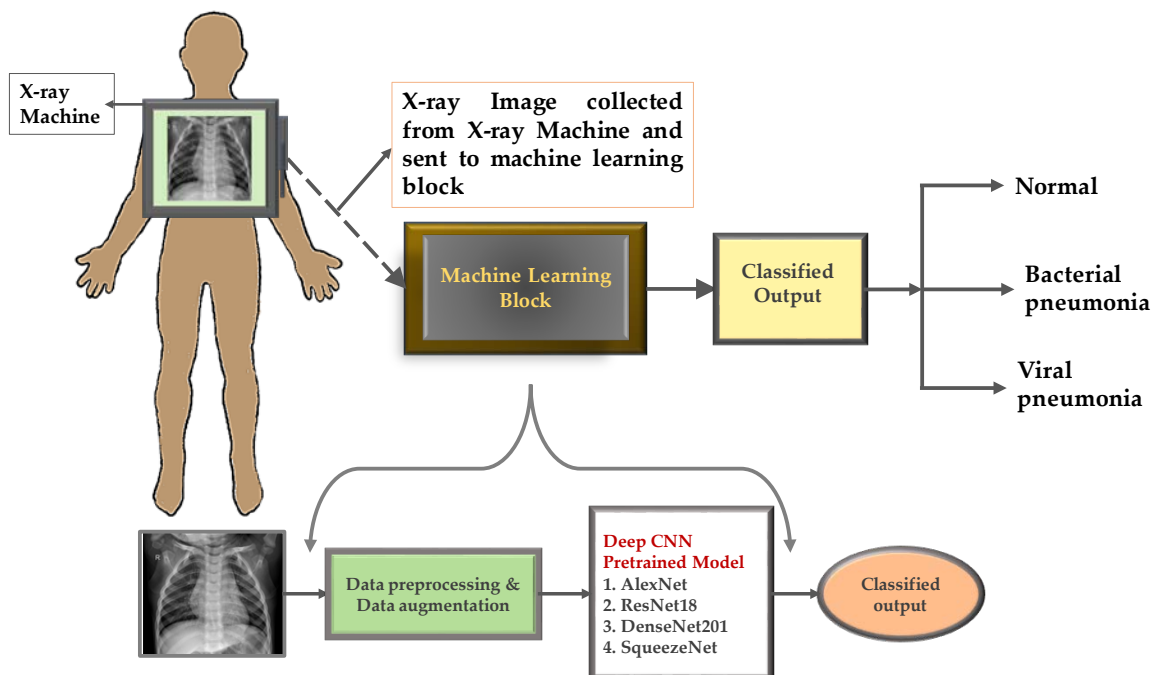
X-ray Machine

X-ray Image collected from X-ray Machine and sent to machine learning block

Machine Learning Block

Classified Output

Normal

Bacterial pneumonia

Viral pneumonia

Data preprocessing & Data augmentation

Deep CNN Pretrained Model
1. AlexNet
2. ResNet18
3. DenseNet201
4. SqueezeNet

Classified output